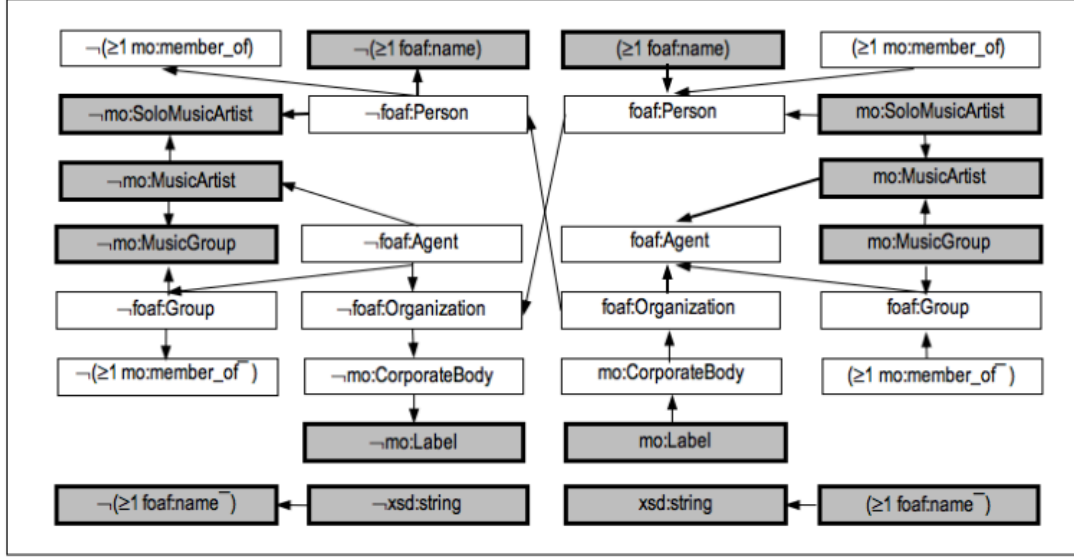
¬(≥1 mo:member_of)

¬(≥1 foaf:name)

(≥1 foaf:name)

(≥1 mo:member_of)

¬mo:SoloMusicArtist

¬foaf:Person

foaf:Person

mo:SoloMusicArtist

¬mo:MusicArtist

mo:MusicArtist

¬mo:MusicGroup

¬foaf:Agent

foaf:Agent

mo:MusicGroup

¬foaf:Group

¬foaf:Organization

foaf:Organization

foaf:Group

¬(≥1 mo:member_of⁻)

¬mo:CorporateBody

mo:CorporateBody

(≥1 mo:member_of⁻)

¬mo:Label

mo:Label

¬(≥1 foaf:name⁻)

¬xsd:string

xsd:string

(≥1 foaf:name⁻)